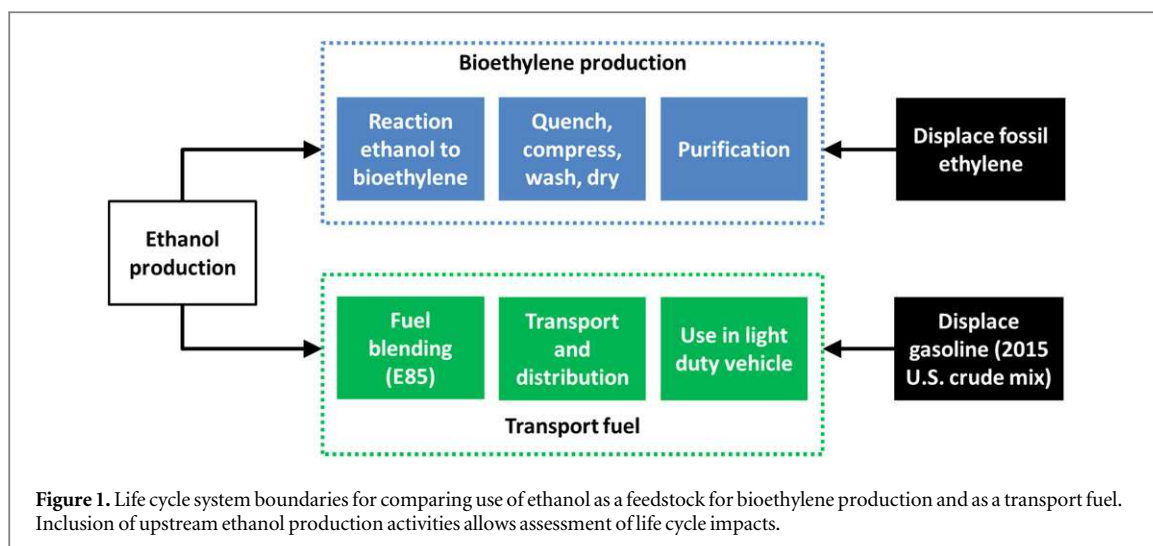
Bioethylene production

Reaction ethanol to bioethylene

Quench, compress, wash, dry

Purification

Displace fossil ethylene

Ethanol production

Fuel blending (E85)

Transport and distribution

Use in light duty vehicle

Displace gasoline (2015 U.S. crude mix)

Transport fuel

**Figure 1.** Life cycle system boundaries for comparing use of ethanol as a feedstock for bioethylene production and as a transport fuel. Inclusion of upstream ethanol production activities allows assessment of life cycle impacts.